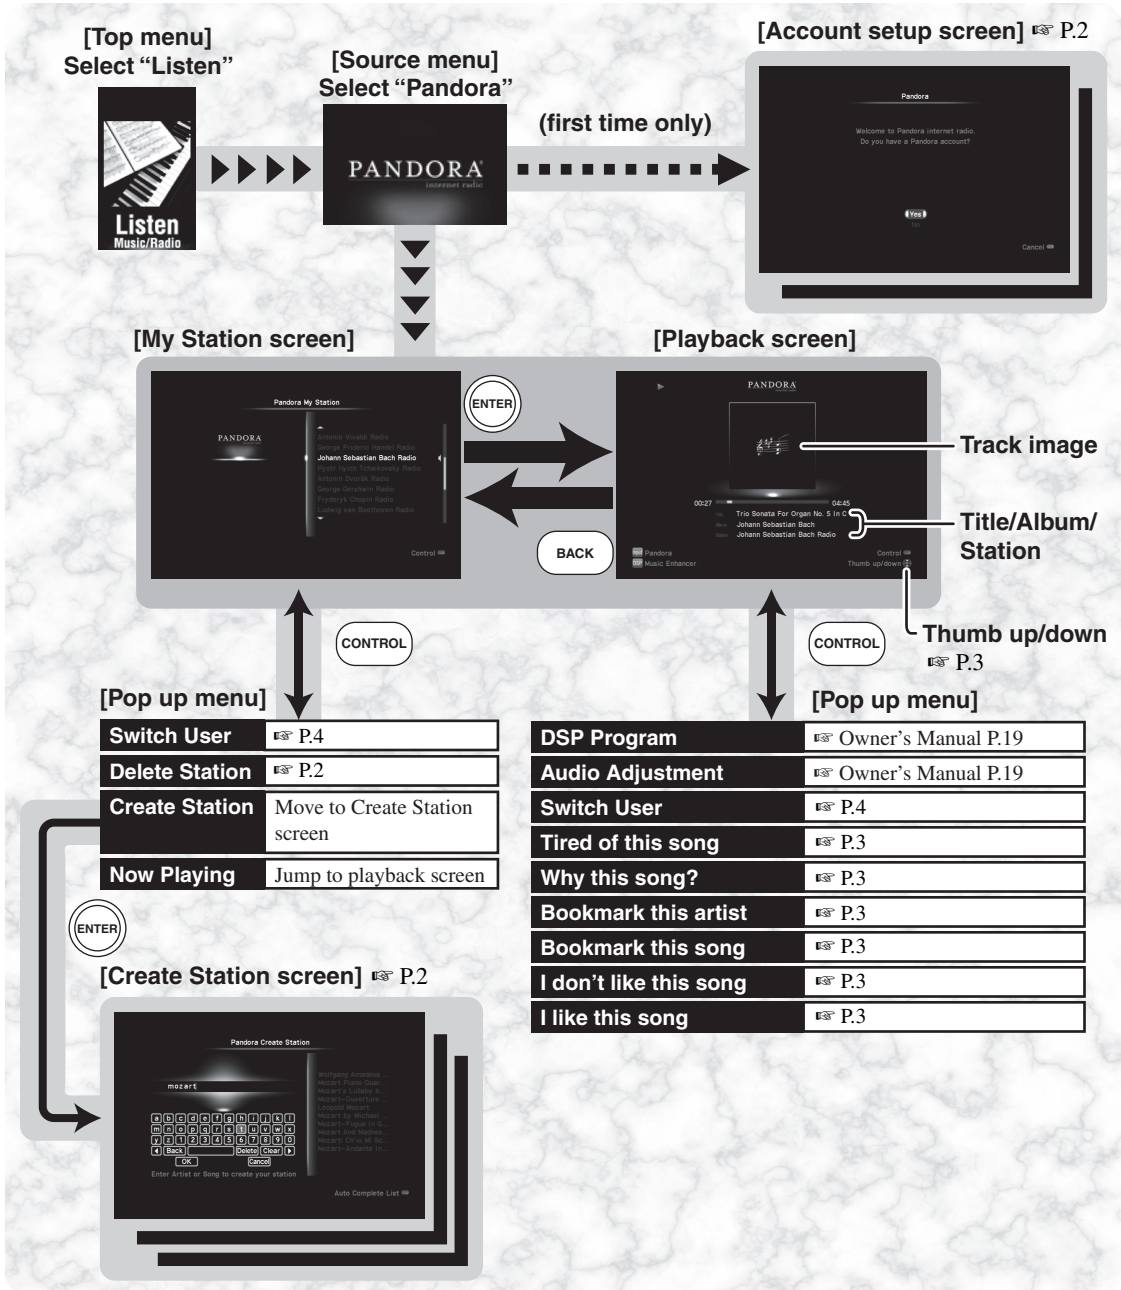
[Top menu]
Select "Listen"

Listen
Music/Radio

[Source menu]
Select "Pandora"

PANDORA
internet radio

(first time only)

[Account setup screen] ☞ P.2

Pandora

Welcome to Pandora internet radio.
Do you have a Pandora account?

Yes
No

Cancel

[My Station screen]

Pandora My Station

PANDORA

Antonio Vivaldi Radio
George Frideric Handel Radio
Johann Sebastian Bach Radio
Pyotr Ilyich Tchaikovsky Radio
Antonín Dvořák Radio
George Gershwin Radio
Fryderyk Chopin Radio
Ludwig van Beethoven Radio

Control

ENTER

BACK

[Playback screen]

PANDORA

00:27
04:45
Trio Sonata For Organ No. 5 In C
Johann Sebastian Bach
Johann Sebastian Bach Radio

Pandora
Music Enhancer

Control
Thumb up/down

Track image

Title/Album/
Station

Thumb up/down
☞ P.3

CONTROL

CONTROL

[Pop up menu]

| Switch User | ☞ P.4 |
|---|---|
| Delete Station | ☞ P.2 |
| Create Station | Move to Create Station screen |
| Now Playing | Jump to playback screen |

ENTER

[Create Station screen] ☞ P.2

Pandora Create Station

mozart

a b c d e f g h i j k l
m n o p q r s t u v w x
y z 1 2 3 4 5 6 7 8 9 0
Back Delete Clear
OK Cancel
Enter Artist or Song to create your station

Wolfgang Amadeus ...
Mozart Piano Quar...
Mozart's Lullaby, K...
Mozart--Overture ...
Leopold Mozart
Mozart by Michael ...
Mozart--Figue in G...
Mozart And Madnes...
Mozart: Chio Mi Sc...
Mozart--Andante in...

Auto Complete List

[Pop up menu]

| DSP Program | ☞ Owner's Manual P.19 |
|---|---|
| Audio Adjustment | ☞ Owner's Manual P.19 |
| Switch User | ☞ P.4 |
| Tired of this song | ☞ P.3 |
| Why this song? | ☞ P.3 |
| Bookmark this artist | ☞ P.3 |
| Bookmark this song | ☞ P.3 |
| I don't like this song | ☞ P.3 |
| I like this song | ☞ P.3 |